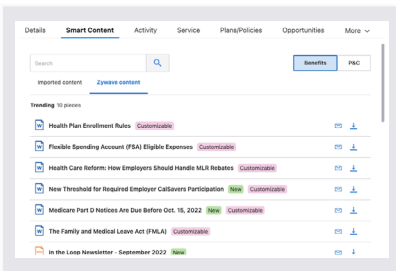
Details Smart Content Activity Service Plans/Policies Opportunities More

Search

Benefits P&C

Imported content Zywave content

Trending 10 pieces

Health Plan Enrollment Rules Customizable

Flexible Spending Account (FSA) Eligible Expenses Customizable

Health Care Reform: How Employers Should Handle MLR Rebates Customizable

New Threshold for Required Employer CalSavers Participation New Customizable

Medicare Part D Notices Are Due Before Oct. 15, 2022 New Customizable

The Family and Medical Leave Act (FMLA) Customizable

In the Loop Newsletter - September 2022 New